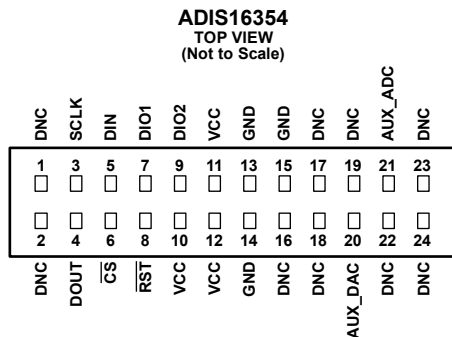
ADIS16354
TOP VIEW
(Not to Scale)

DNC SCLK DIN DIO1 DIO2 VCC GND GND DNC DNC AUX_ADC DNC

1 3 5 7 9 11 13 15 17 19 21 23

2 4 6 8 10 12 14 16 18 20 22 24

DNC DOUT $\overline{CS}$ $\overline{RST}$ VCC VCC GND DNC DNC AUX_DAC DNC DNC